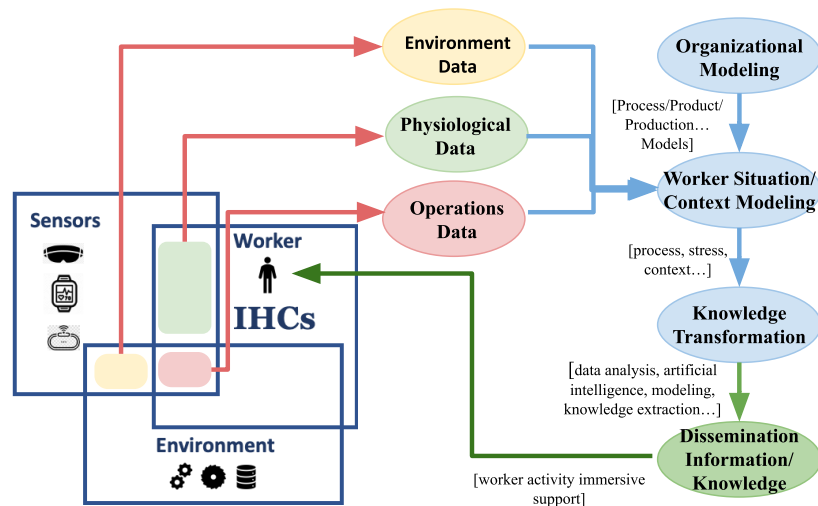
Environment Data

Physiological Data

Operations Data

Organizational Modeling

[Process/Product/ Production… Models]

Worker Situation/ Context Modeling

[process, stress, context…]

Knowledge Transformation

[data analysis, artificial intelligence, modeling, knowledge extraction…]

Dissemination Information/ Knowledge

[worker activity immersive support]

Sensors

Worker

IHCs

Environment